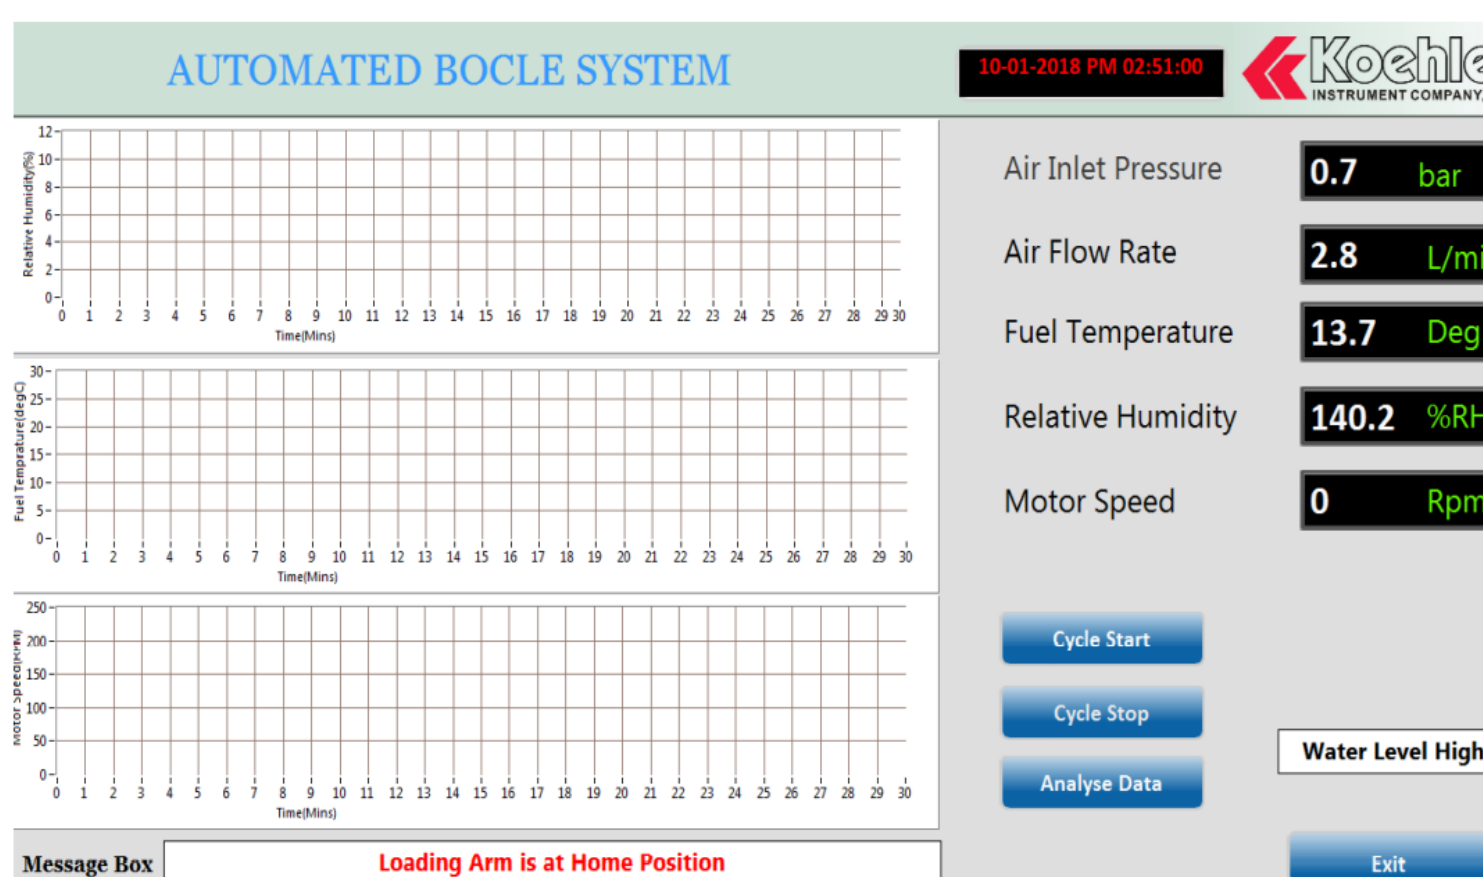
AUTOMATED BOCLE SYSTEM

10-01-2018 PM 02:51:00

Koehle
INSTRUMENT COMPANY

Relative Humidity(%)
12
10
8
6
4
2
0
0 1 2 3 4 5 6 7 8 9 10 11 12 13 14 15 16 17 18 19 20 21 22 23 24 25 26 27 28 29 30
Time(Mins)

Fuel Temprature(degC)
30
25
20
15
10
5
0
0 1 2 3 4 5 6 7 8 9 10 11 12 13 14 15 16 17 18 19 20 21 22 23 24 25 26 27 28 29 30
Time(Mins)

Motor Speed(RPM)
250
200
150
100
50
0
0 1 2 3 4 5 6 7 8 9 10 11 12 13 14 15 16 17 18 19 20 21 22 23 24 25 26 27 28 29 30
Time(Mins)

Air Inlet Pressure 0.7 bar

Air Flow Rate 2.8 L/mi

Fuel Temperature 13.7 Deg

Relative Humidity 140.2 %RH

Motor Speed 0 Rpm

Cycle Start

Cycle Stop

Analyse Data

Water Level High

Exit

Message Box Loading Arm is at Home Position